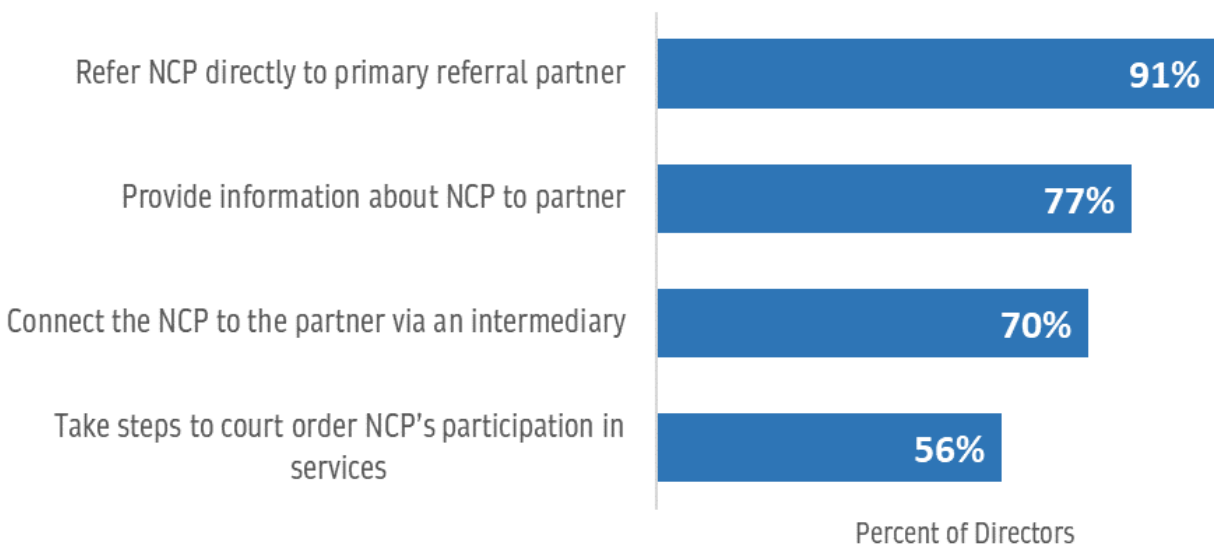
Refer NCP directly to primary referral partner
91%

Provide information about NCP to partner
77%

Connect the NCP to the partner via an intermediary
70%

Take steps to court order NCP's participation in services
56%

Percent of Directors